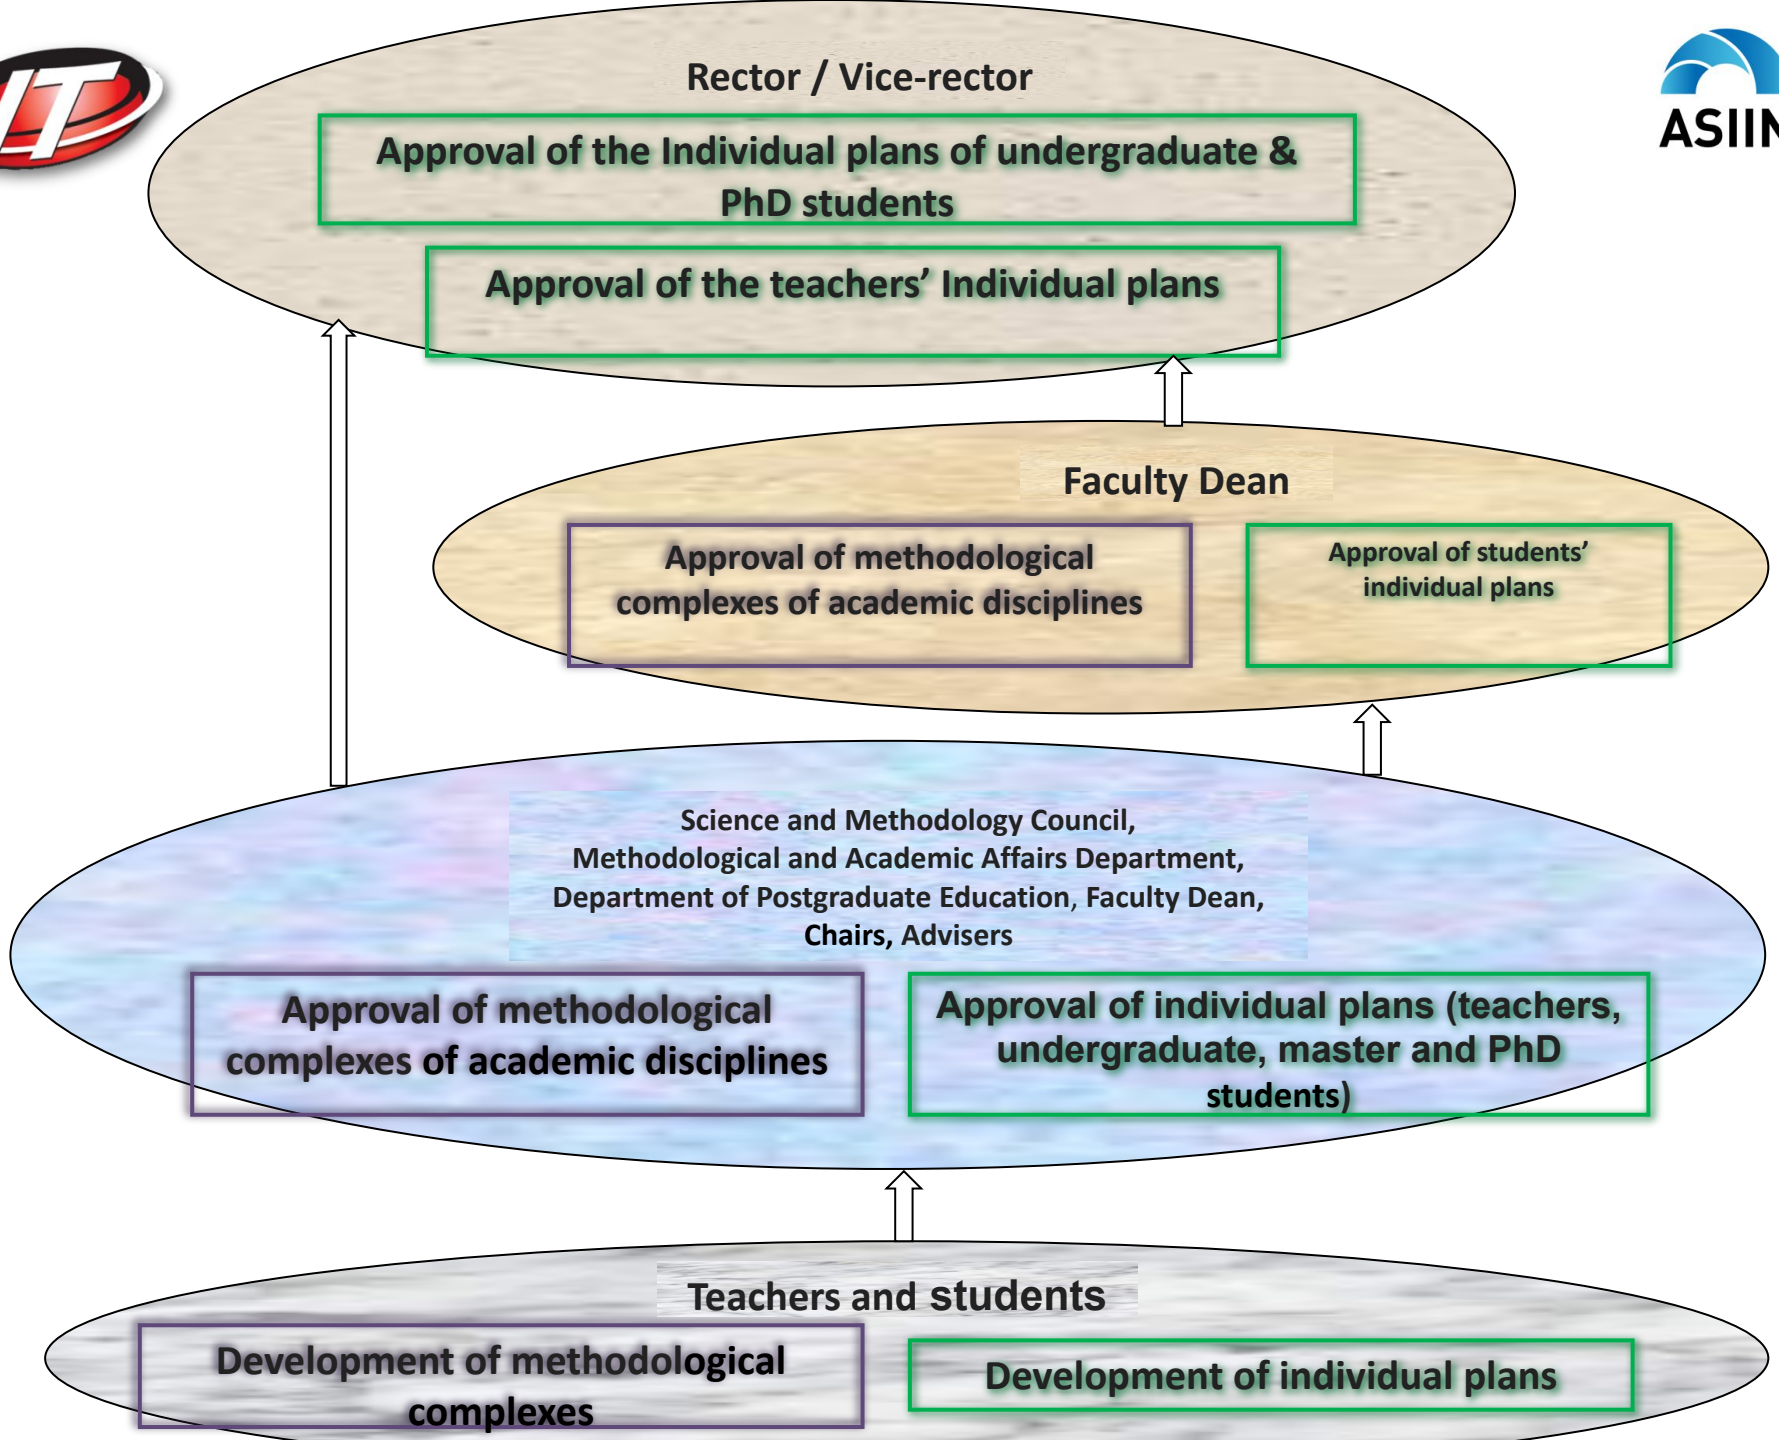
IT

ASIIN

Rector / Vice-rector

Approval of the Individual plans of undergraduate & PhD students

Approval of the teachers' Individual plans

Faculty Dean

Approval of methodological complexes of academic disciplines

Approval of students' individual plans

Science and Methodology Council, Methodological and Academic Affairs Department, Department of Postgraduate Education, Faculty Dean, Chairs, Advisers

Approval of methodological complexes of academic disciplines

Approval of individual plans (teachers, undergraduate, master and PhD students)

Teachers and students

Development of methodological complexes

Development of individual plans